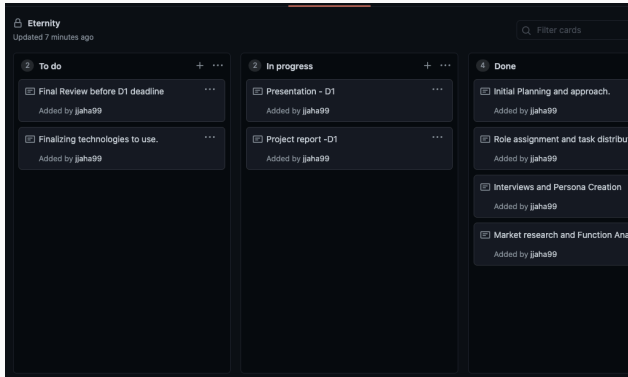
Eternity
Updated 7 minutes ago

Filter cards

2 To do
+ ···

Final Review before D1 deadline
···
Added by jjaha99

Finalizing technologies to use.
···
Added by jjaha99

2 In progress
+ ···

Presentation - D1
···
Added by jjaha99

Project report -D1
···
Added by jjaha99

4 Done

Initial Planning and approach.
Added by jjaha99

Role assignment and task distribu
Added by jjaha99

Interviews and Persona Creation
Added by jjaha99

Market research and Function Ana
Added by jjaha99